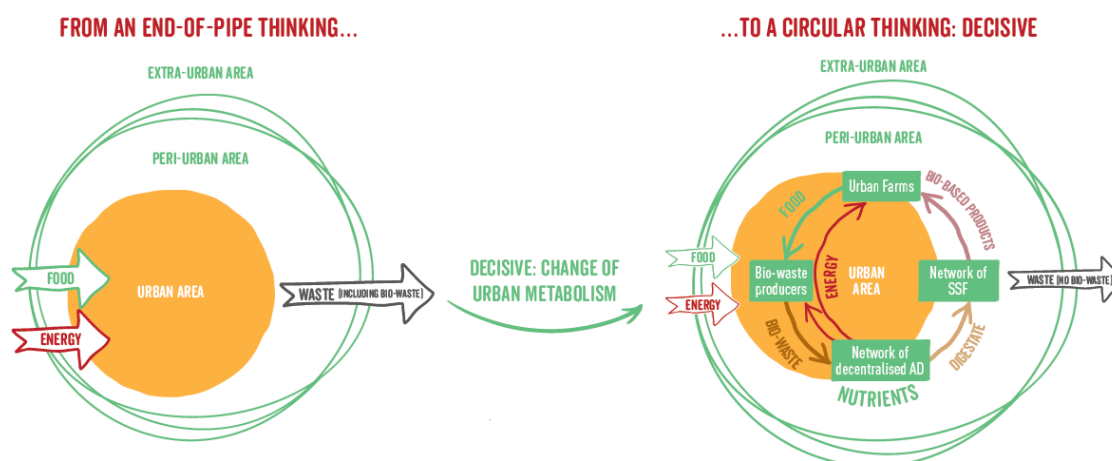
FROM AN END-OF-PIPE THINKING...

EXTRA-URBAN AREA

PERI-URBAN AREA

FOOD

URBAN AREA

ENERGY

WASTE (INCLUDING BIO-WASTE)

DECISIVE: CHANGE OF URBAN METABOLISM

...TO A CIRCULAR THINKING: DECISIVE

EXTRA-URBAN AREA

PERI-URBAN AREA

Urban Farms

BIO-BASED PRODUCTS

FOOD

FOOD

Bio-waste producers

ENERGY

URBAN AREA

Network of SSF

WASTE (NO BIO-WASTE)

ENERGY

BIO-WASTE

Network of decentralised AD

DIGESTATE

NUTRIENTS